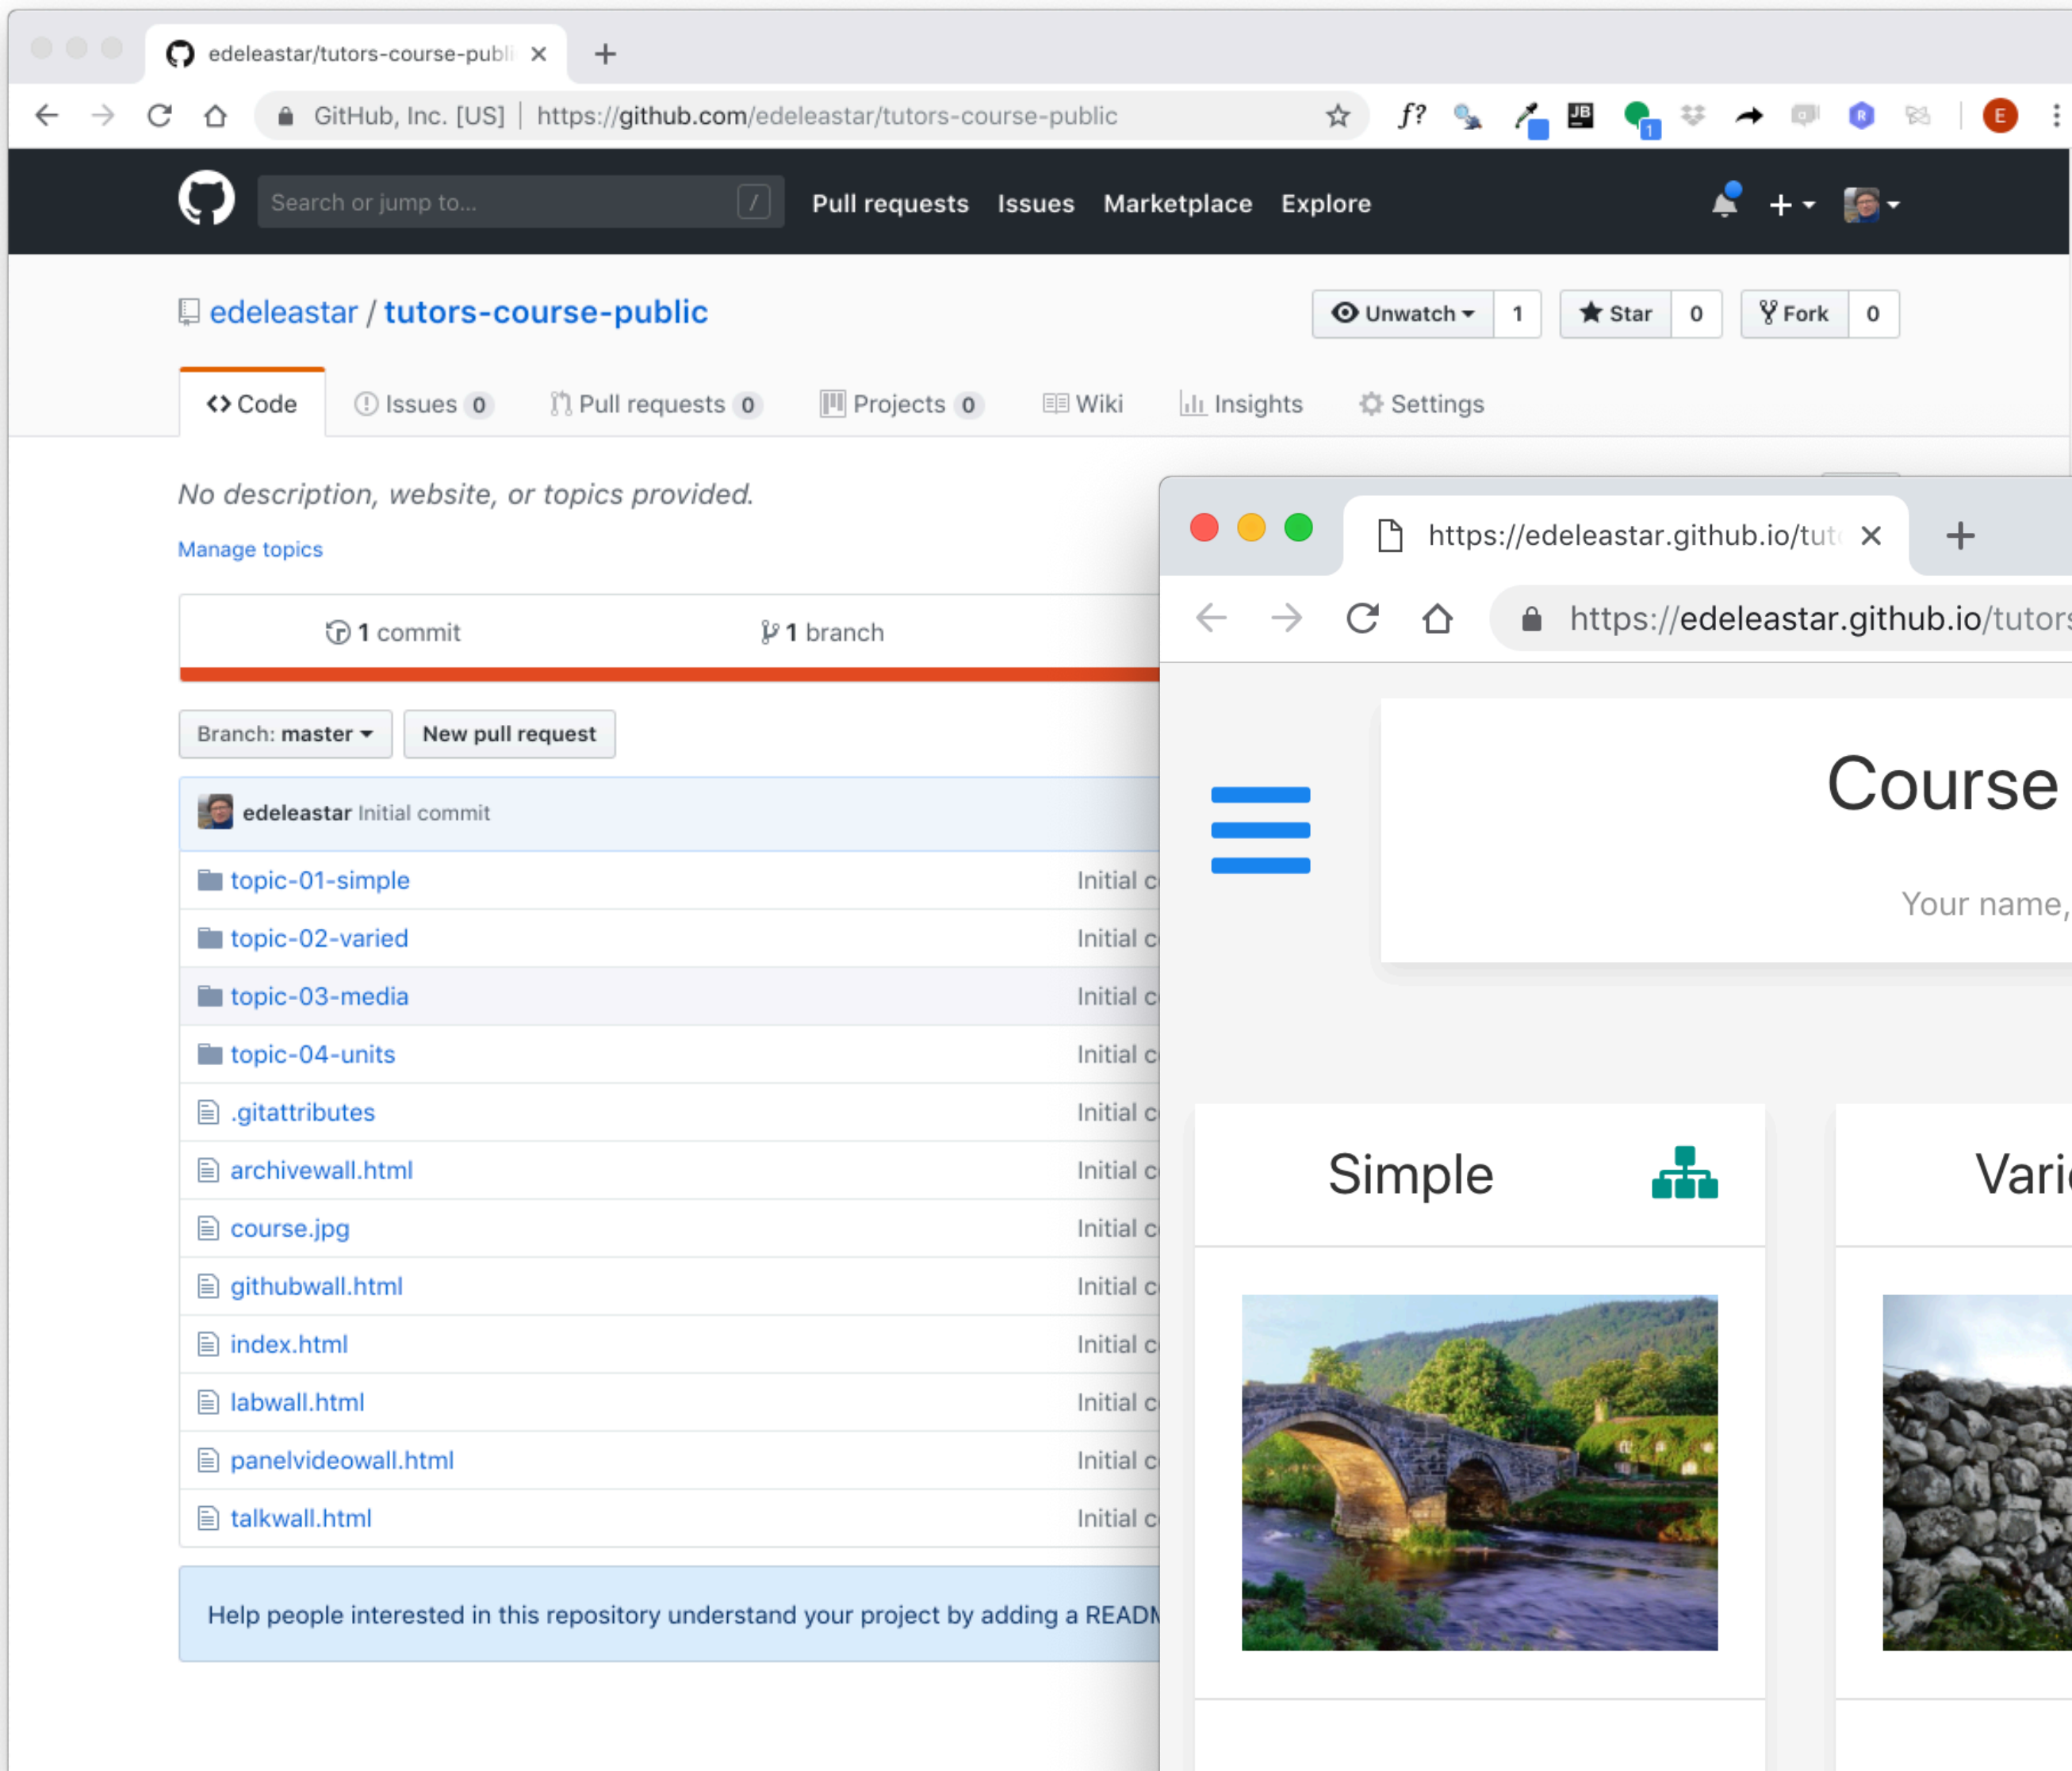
edeleastar/tutors-course-publi ×
+

GitHub, Inc. [US] | https://github.com/edeleastar/tutors-course-public

f?

JB

1

E

Search or jump to... /

Pull requests Issues Marketplace Explore

edeleastar / tutors-course-public

Unwatch 1 Star 0 Fork 0

Code Issues 0 Pull requests 0 Projects 0 Wiki Insights Settings

No description, website, or topics provided.

Manage topics

1 commit 1 branch

Branch: master New pull request

edeleastar Initial commit

topic-01-simple Initial c
topic-02-varied Initial c
topic-03-media Initial c
topic-04-units Initial c
.gitattributes Initial c
archivewall.html Initial c
course.jpg Initial c
githubwall.html Initial c
index.html Initial c
labwall.html Initial c
panelvideowall.html Initial c
talkwall.html Initial c

Help people interested in this repository understand your project by adding a READM

https://edeleastar.github.io/tut ×
+

https://edeleastar.github.io/tutors

Course

Your name,

Simple

Vari